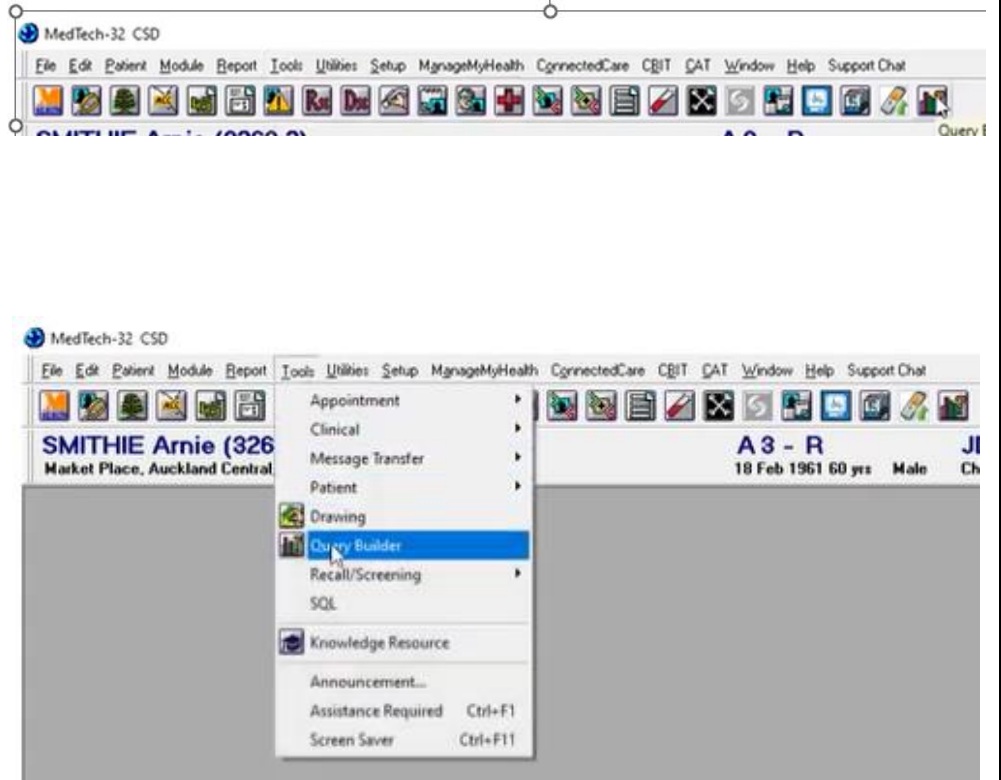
MedTech-32 CSD

File Edit Patient Module Report Tools Utilities Setup ManageMyHealth ConnectedCare CBIT CAT Window Help Support Chat

Query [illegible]

MedTech-32 CSD

File Edit Patient Module Report Tools Utilities Setup ManageMyHealth ConnectedCare CBIT CAT Window Help Support Chat

SMITHIE Arnie (326

Market Place, Auckland Central

A 3 - R

18 Feb 1961 60 yrs Male

Appointment

Clinical

Message Transfer

Patient

Drawing

Query Builder

Recall/Screening

SQL

Knowledge Resource

Announcement...

Assistance Required Ctrl+F1

Screen Saver Ctrl+F11